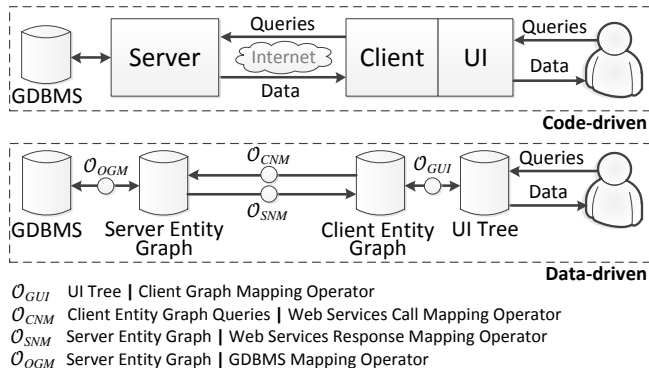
Queries
Server
Internet
Client
UI
Queries
Data
Data
GDBMS
Code-driven

$\mathcal{O}_{OGM}$
$\mathcal{O}_{CNM}$
$\mathcal{O}_{GUI}$
Queries
$\mathcal{O}_{SNM}$
Data
GDBMS
Server Entity Graph
Client Entity Graph
UI Tree
Data-driven

$\mathcal{O}_{GUI}$ UI Tree | Client Graph Mapping Operator
$\mathcal{O}_{CNM}$ Client Entity Graph Queries | Web Services Call Mapping Operator
$\mathcal{O}_{SNM}$ Server Entity Graph | Web Services Response Mapping Operator
$\mathcal{O}_{OGM}$ Server Entity Graph | GDBMS Mapping Operator